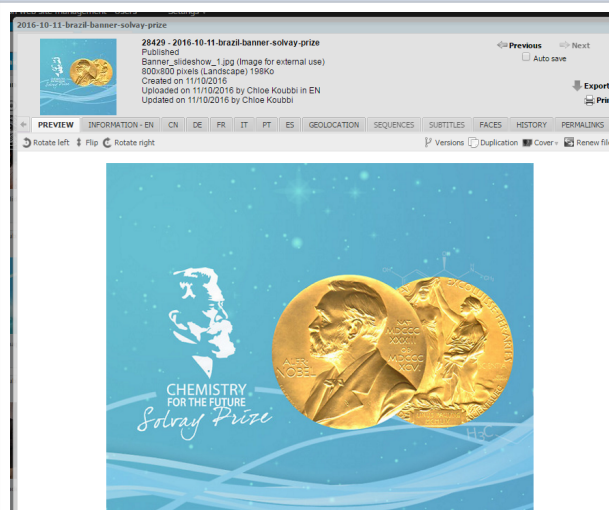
2016-10-11-brazil-banner-solvay-prize

28429 - 2016-10-11-brazil-banner-solvay-prize
Published
Banner_slideshow_1.jpg (Image for external use)
800x800 pixels (Landscape) 198Ko
Created on 11/10/2016
Uploaded on 11/10/2016 by Chloe Koubbi in EN
Updated on 11/10/2016 by Chloe Koubbi

Previous Next
Auto save

Export
Prin

PREVIEW INFORMATION - EN CN DE FR IT PT ES GEOLOCATION SEQUENCES SUBTITLES FACES HISTORY PERMALINKS

Rotate left Flip Rotate right

Versions Duplication Cover Renew fil

CHEMISTRY
FOR THE FUTURE
Solvay Prize

ALFR. NOBEL
NAT. MDCCCXXXIII
OB. MDCCCXCVI